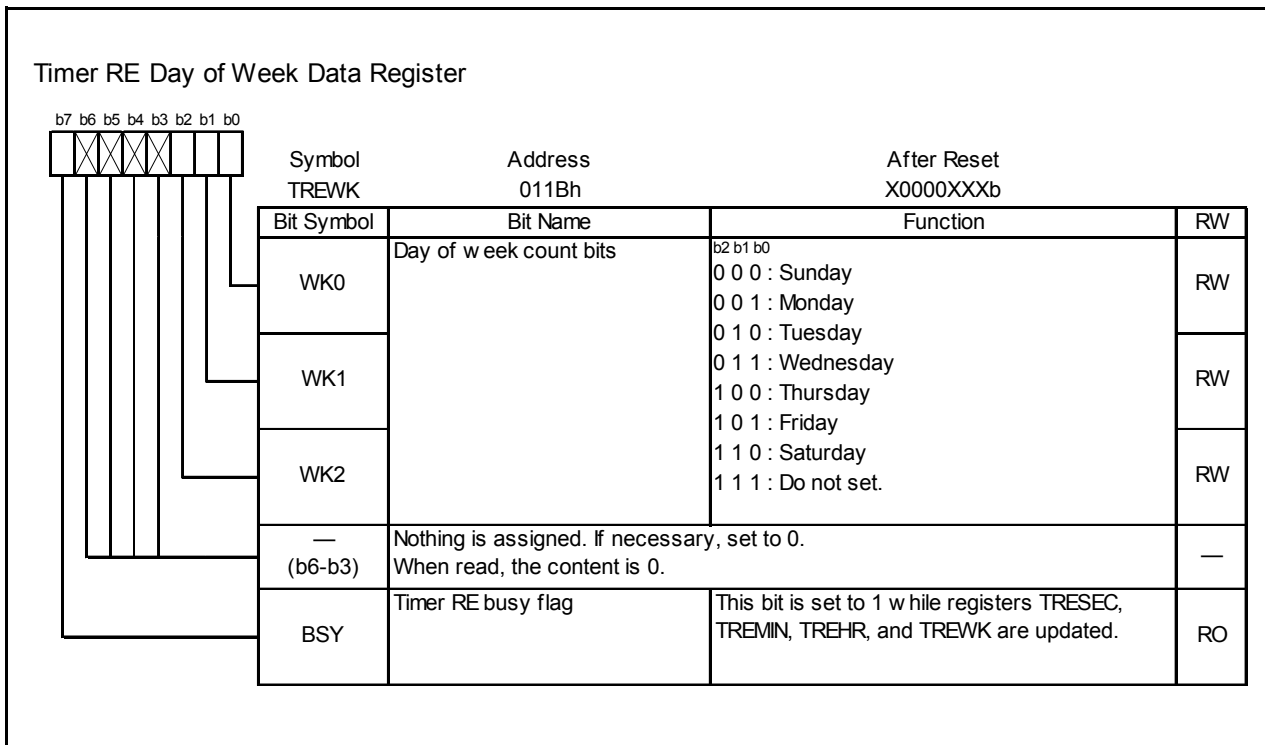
Timer RE Day of Week Data Register

b7 b6 b5 b4 b3 b2 b1 b0

| Symbol | Address | After Reset |
|---|---|---|
| TREWK | 011Bh | X0000XXXb |

| Bit Symbol | Bit Name | Function | RW |
|---|---|---|---|
| WK0 | Day of w eek count bits | b2 b1 b0<br>0 0 0 : Sunday<br>0 0 1 : Monday<br>0 1 0 : Tuesday<br>0 1 1 : Wednesday<br>1 0 0 : Thursday<br>1 0 1 : Friday<br>1 1 0 : Saturday<br>1 1 1 : Do not set. | RW |
| WK1 | | | RW |
| WK2 | | | RW |
| — (b6-b3) | Nothing is assigned. If necessary, set to 0. When read, the content is 0. | | — |
| BSY | Timer RE busy flag | This bit is set to 1 w hile registers TRESEC, TREMIN, TREHR, and TREWK are updated. | RO |